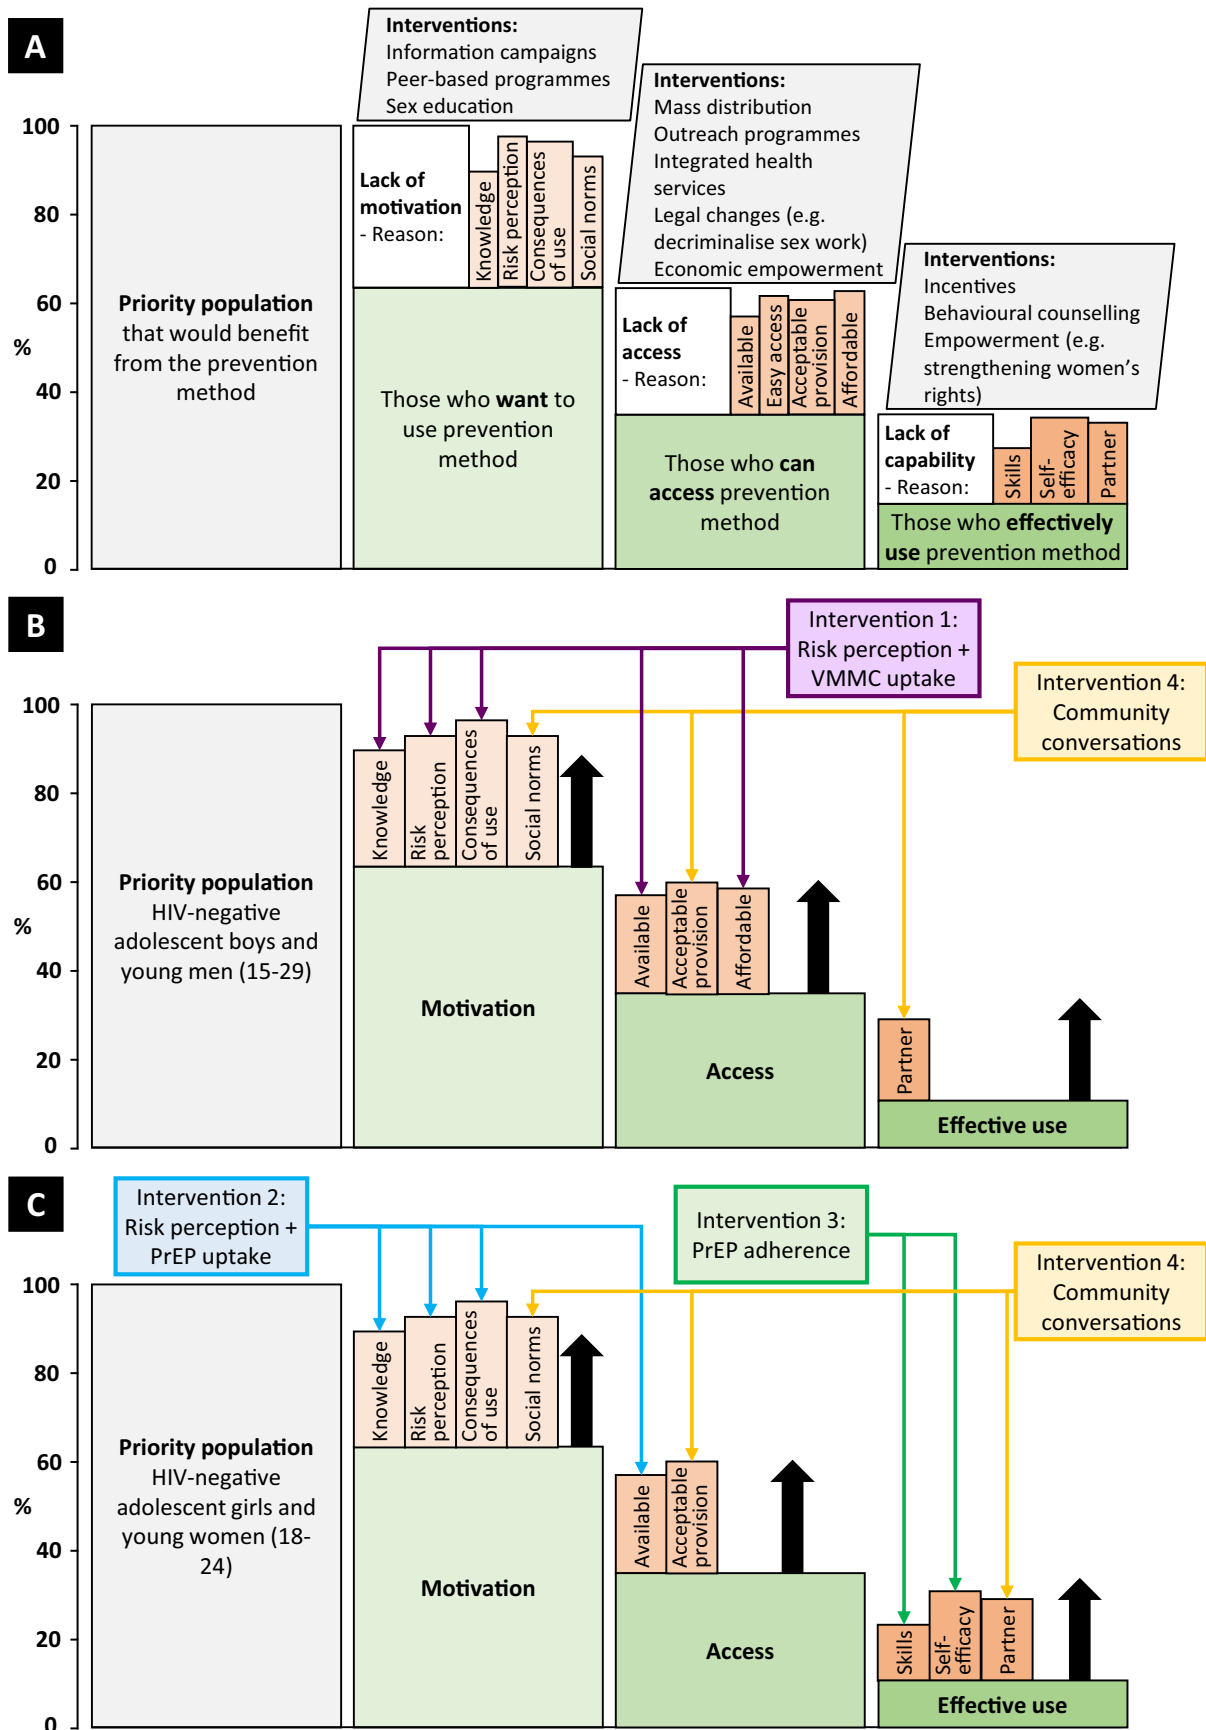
A

Interventions:
Information campaigns
Peer-based programmes
Sex education

Interventions:
Mass distribution
Outreach programmes
Integrated health services
Legal changes (e.g. decriminalise sex work)
Economic empowerment

Interventions:
Incentives
Behavioural counselling
Empowerment (e.g. strengthening women's rights)

100
80
60
%
40
20
0

Priority population that would benefit from the prevention method

Lack of motivation
- Reason:
Knowledge
Risk perception
Consequences of use
Social norms

Those who **want** to use prevention method

Lack of access
- Reason:
Available
Easy access
Acceptable provision
Affordable

Those who **can access** prevention method

Lack of capability
- Reason:
Skills
Self-efficacy
Partner

Those who **effectively use** prevention method

B

Intervention 1: Risk perception + VMMC uptake

Intervention 4: Community conversations

100
80
60
%
40
20
0

**Priority population**
HIV-negative adolescent boys and young men (15-29)

Knowledge
Risk perception
Consequences of use
Social norms

**Motivation**

Available
Acceptable provision
Affordable

**Access**

Partner

**Effective use**

C

Intervention 2: Risk perception + PrEP uptake

Intervention 3: PrEP adherence

Intervention 4: Community conversations

100
80
60
%
40
20
0

**Priority population**
HIV-negative adolescent girls and young women (18-24)

Knowledge
Risk perception
Consequences of use
Social norms

**Motivation**

Available
Acceptable provision

**Access**

Skills
Self-efficacy
Partner

**Effective use**